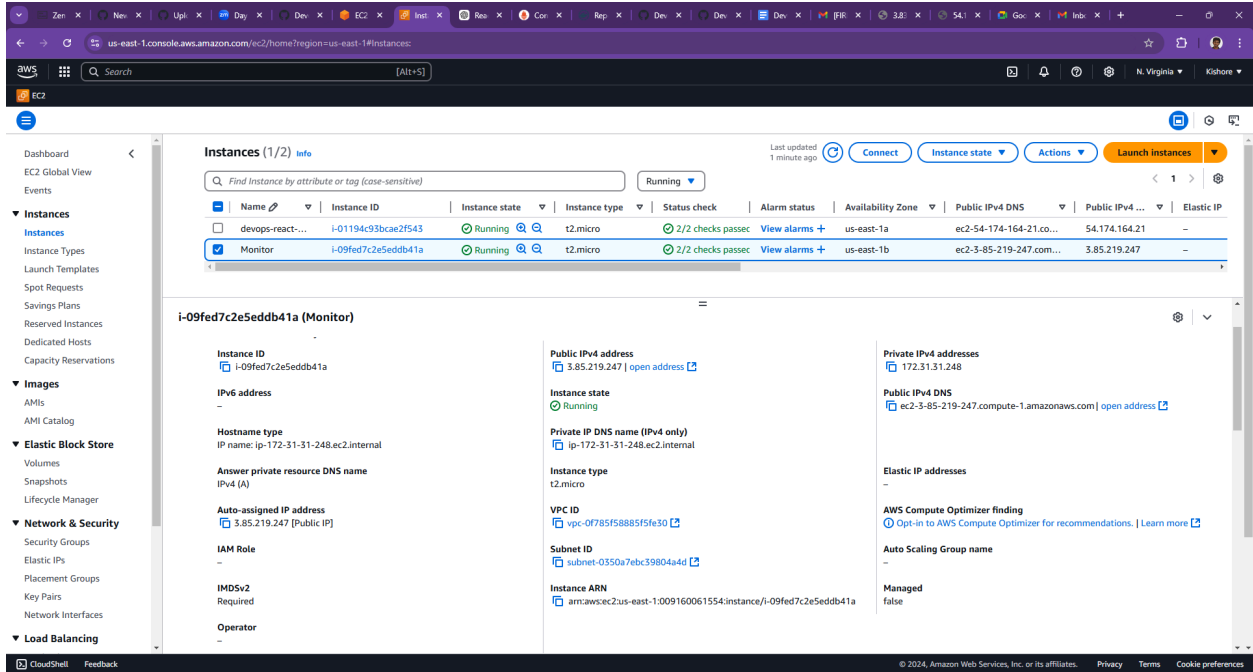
Zen × New × Upl × Day × Dev × EC2 × Inst × Rea × Con × Rep × Dev × Dev × Dev × [FIR × 3.8 × 54.1 × Goo × Inb × +

us-east-1.console.aws.amazon.com/ec2/home?region=us-east-1#Instances:

aws Search [Alt+S] N. Virginia ▾ Kishore ▾

EC2

Dashboard
EC2 Global View
Events
▼ Instances
Instances
Instance Types
Launch Templates
Spot Requests
Savings Plans
Reserved Instances
Dedicated Hosts
Capacity Reservations
▼ Images
AMIs
AMI Catalog
▼ Elastic Block Store
Volumes
Snapshots
Lifecycle Manager
▼ Network & Security
Security Groups
Elastic IPs
Placement Groups
Key Pairs
Network Interfaces
▼ Load Balancing

Instances (1/2) Info

Last updated 1 minute ago

Connect Instance state ▾ Actions ▾ Launch instances ▾

Find Instance by attribute or tag (case-sensitive)

Running ▾

1

| | Name | Instance ID | Instance state | Instance type | Status check | Alarm status | Availability Zone | Public IPv4 DNS | Public IPv4 ... | Elastic IP |
|---|---|---|---|---|---|---|---|---|---|---|
| ☐ | devops-react-... | i-01194c93bcae2f543 | Running | t2.micro | 2/2 checks passec | View alarms + | us-east-1a | ec2-54-174-164-21.co... | 54.174.164.21 | – |
| ☑ | Monitor | i-09fed7c2e5eddb41a | Running | t2.micro | 2/2 checks passec | View alarms + | us-east-1b | ec2-3-85-219-247.com... | 3.85.219.247 | – |

i-09fed7c2e5eddb41a (Monitor)

Instance ID
i-09fed7c2e5eddb41a

Public IPv4 address
3.85.219.247 | open address

Private IPv4 addresses
172.31.31.248

IPv6 address
–

Instance state
Running

Public IPv4 DNS
ec2-3-85-219-247.compute-1.amazonaws.com | open address

Hostname type
IP name: ip-172-31-31-248.ec2.internal

Private IP DNS name (IPv4 only)
ip-172-31-31-248.ec2.internal

Answer private resource DNS name
IPv4 (A)

Instance type
t2.micro

Elastic IP addresses
–

Auto-assigned IP address
3.85.219.247 [Public IP]

VPC ID
vpc-0f785f58885f5fe30

AWS Compute Optimizer finding
Opt-in to AWS Compute Optimizer for recommendations. | Learn more

IAM Role
–

Subnet ID
subnet-0350a7ebc39804a4d

Auto Scaling Group name
–

IMDSv2
Required

Instance ARN
arn:aws:ec2:us-east-1:009160061554:instance/i-09fed7c2e5eddb41a

Managed
false

Operator
–

CloudShell Feedback © 2024, Amazon Web Services, Inc. or its affiliates. Privacy Terms Cookie preferences